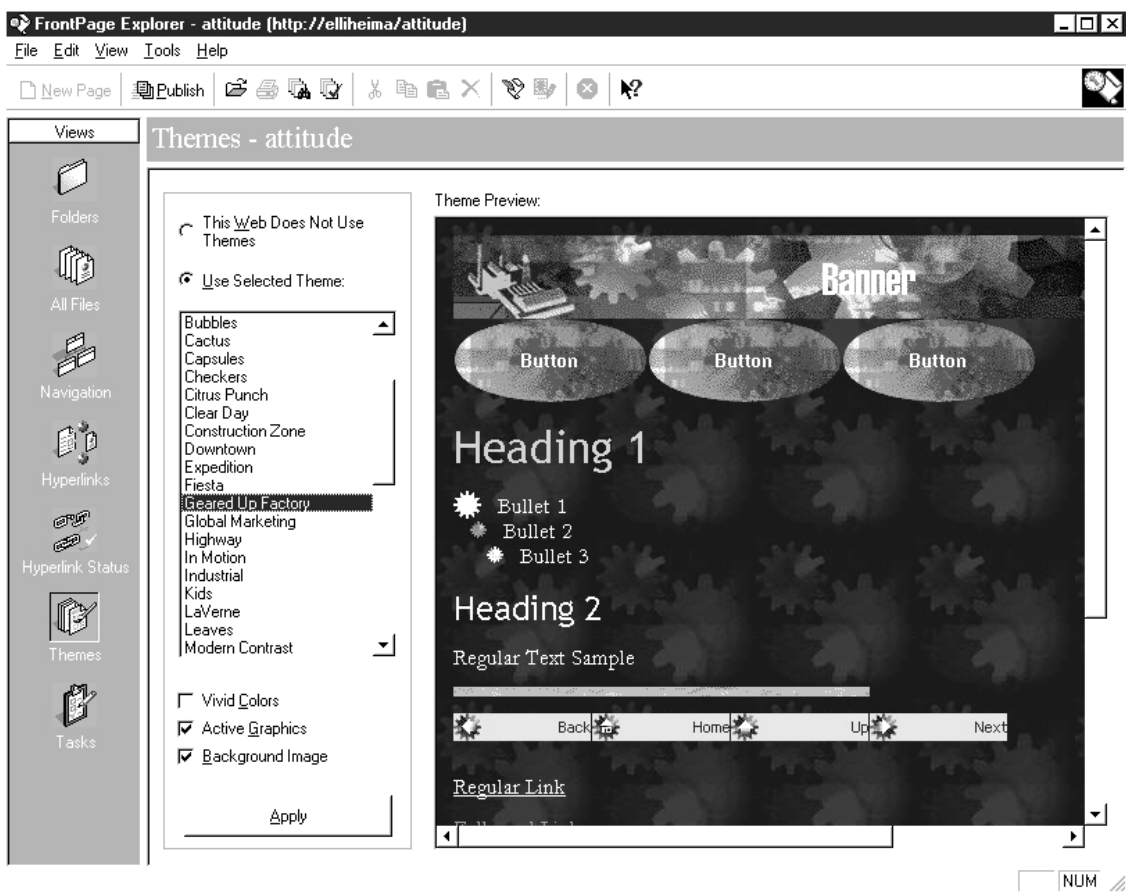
FrontPage Explorer - attitude (http://elliheima/attitude)

File Edit View Tools Help

New Page Publish

Views

Folders

All Files

Navigation

Hyperlinks

Hyperlink Status

Themes

Tasks

Themes - attitude

This Web Does Not Use Themes

Use Selected Theme:

Bubbles
Cactus
Capsules
Checkers
Citrus Punch
Clear Day
Construction Zone
Downtown
Expedition
Fiesta
Geared Up Factory
Global Marketing
Highway
In Motion
Industrial
Kids
LaVerne
Leaves
Modern Contrast

Vivid Colors

Active Graphics

Background Image

Apply

Theme Preview:

Banner

Button Button Button

Heading 1

Bullet 1
Bullet 2
Bullet 3

Heading 2

Regular Text Sample

Back Home Up Next

Regular Link

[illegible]

NUM